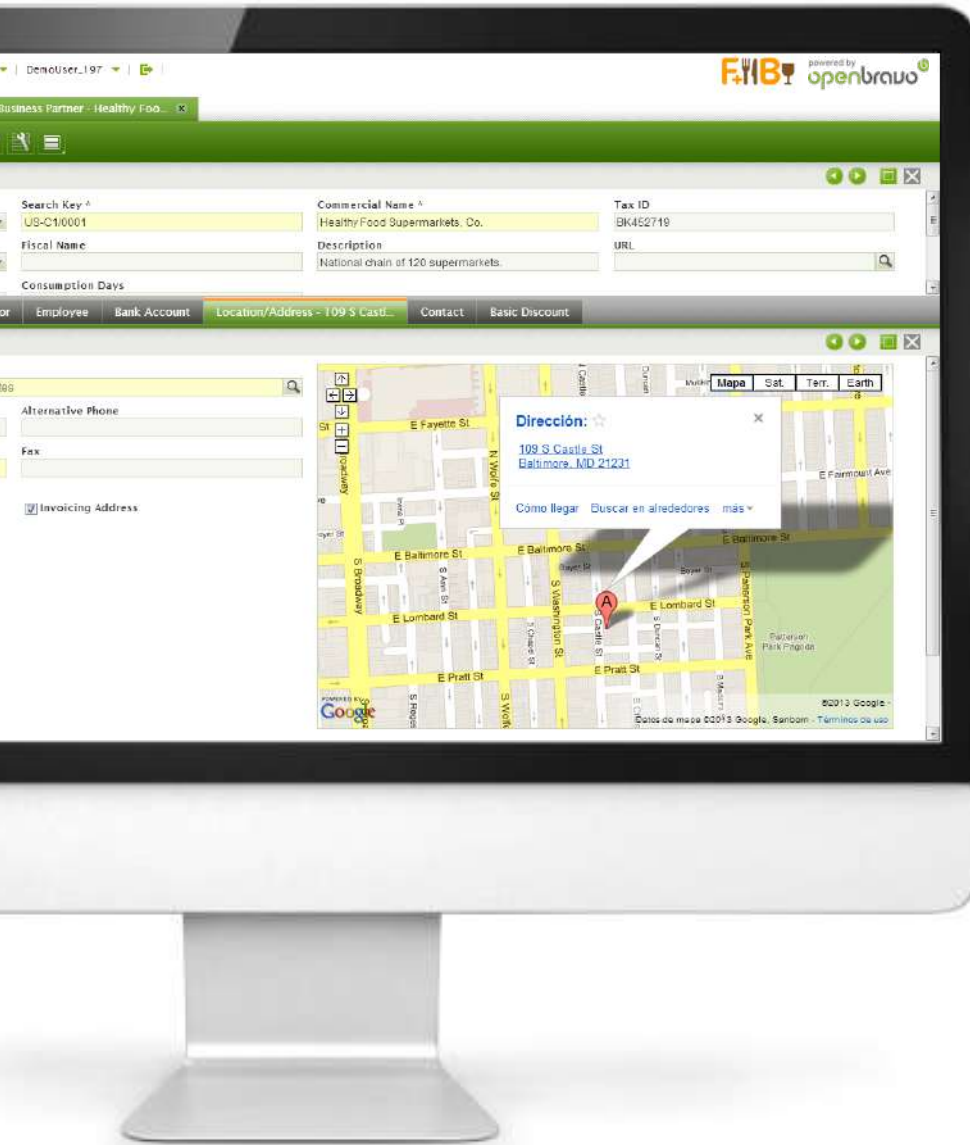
| DemoUser_197 |

F+IB powered by openbravo

Business Partner - Healthy Foo...

Search Key
US-C1/0001
Fiscal Name
Consumption Days

Commercial Name
Healthy Food Supermarkets, Co.
Description
National chain of 120 supermarkets.

Tax ID
BK452719
URL

or | Employee | Bank Account | Location/Address - 109 S Castl... | Contact | Basic Discount

tes
Alternative Phone
Fax
Invoicing Address

Mapa | Sat. | Terr. | Earth

Dirección:
109 S Castle St
Baltimore, MD 21231
Cómo llegar Buscar en alrededores más

E Fayette St
N Wolfe St
E Fairmount Ave
E Baltimore St
E Baltimore St
E Baltimore St
S Broadway
S Ann St
S Washington St
Bayer St
E Lombard St
E Lombard St
S Castle St
S Chester St
S Duncan St
S Patterson Park Ave
Patterson Park Pagoda
E Pratt St
E Pratt St
S Wolfe
Google
©2013 Google
Datos de mapa ©2013 Google, Sanborn - Términos de uso